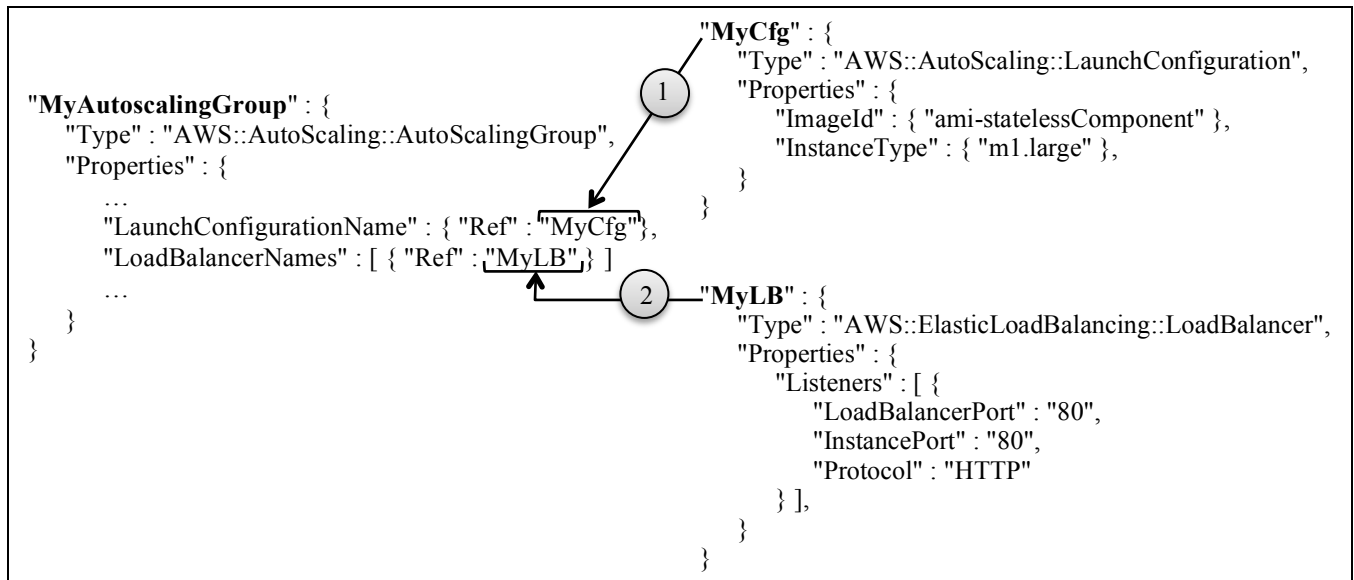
"**MyAutoscalingGroup**" : {
"Type" : "AWS::AutoScaling::AutoScalingGroup",
"Properties" : {
…
"LaunchConfigurationName" : { "Ref" : "MyCfg"},
"LoadBalancerNames" : [ { "Ref" : "MyLB"} ]
…
}
}

1

"**MyCfg**" : {
"Type" : "AWS::AutoScaling::LaunchConfiguration",
"Properties" : {
"ImageId" : { "ami-statelessComponent" },
"InstanceType" : { "m1.large" },
}
}

2

"**MyLB**" : {
"Type" : "AWS::ElasticLoadBalancing::LoadBalancer",
"Properties" : {
"Listeners" : [ {
"LoadBalancerPort" : "80",
"InstancePort" : "80",
"Protocol" : "HTTP"
} ],
}
}